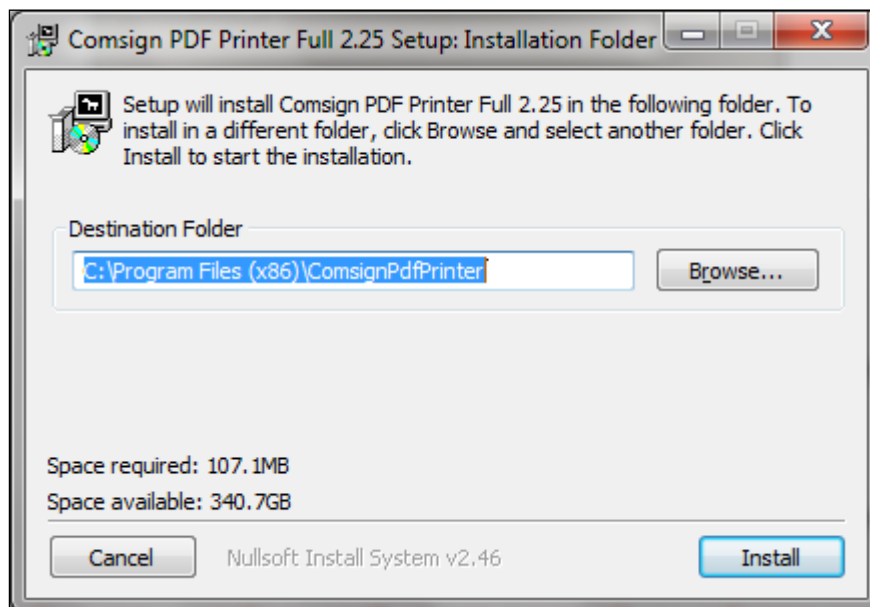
Comsign PDF Printer Full 2.25 Setup: Installation Folder

Setup will install Comsign PDF Printer Full 2.25 in the following folder. To install in a different folder, click Browse and select another folder. Click Install to start the installation.

Destination Folder

C:\Program Files (x86)\ComsignPdfPrinter

Browse...

Space required: 107.1MB

Space available: 340.7GB

Cancel

Nullsoft Install System v2.46

Install